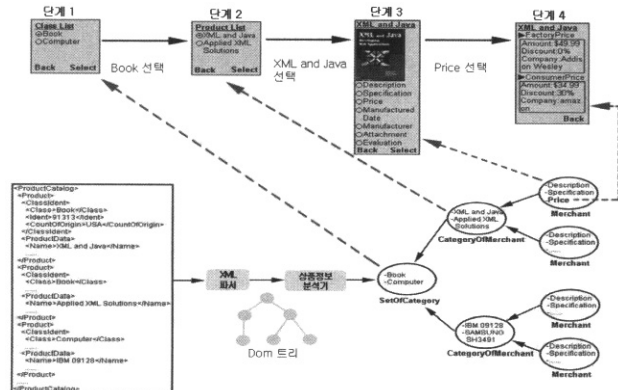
단계 1
Class List
⊙Book
○Computer
Back Select

Book 선택

단계 2
Product List
⊙XML and Java
○Applied XML Solutions
Back Select

XML and Java 선택

단계 3
XML and Java
○Description
○Specification
○Price
○Manufactured Date
○Manufacturer
○Attachment
○Evaluation
Back Select

Price 선택

단계 4
XML and Java
▶FactoryPrice
Amount:$49.99
Discount:0%
Company:Addison Wesley
▶ConsumerPrice
Amount:$34.99
Discount:30%
Company:amazon
Back

<ProductCatalog>
<Product>
<ClassIdent>
<Class>Book</Class>
<Ident>91313</Ident>
<CountOfOrigin>USA</CountOfOrigin>
</ClassIdent>
<ProductData>
<Name>XML and Java</Name>
.....
</Product>
<Product>
<ClassIdent>
<Class>Book</Class>
.....
<ProductData>
<Name>Applied XML Solutions</Name>
.....
</Product>
<Product>
<ClassIdent>
<Class>Computer</Class>
.....
<ProductData>
<Name>IBM 09128</Name>
.....
</Product>
</ProductCatalog>

XML 파서

상품정보 분석기

Dom 트리

-Book
-Computer
SetOfCategory

XML and Java
-Applied XML Solutions
CategoryOfMerchant

-Description
-Specification
Price
Merchant

-Description
-Specification
Merchant

IBM 09128
-SAMSUNG SH3491
CategoryOfMerchant

-Description
-Specification
Merchant

-Description
-Specification
Merchant